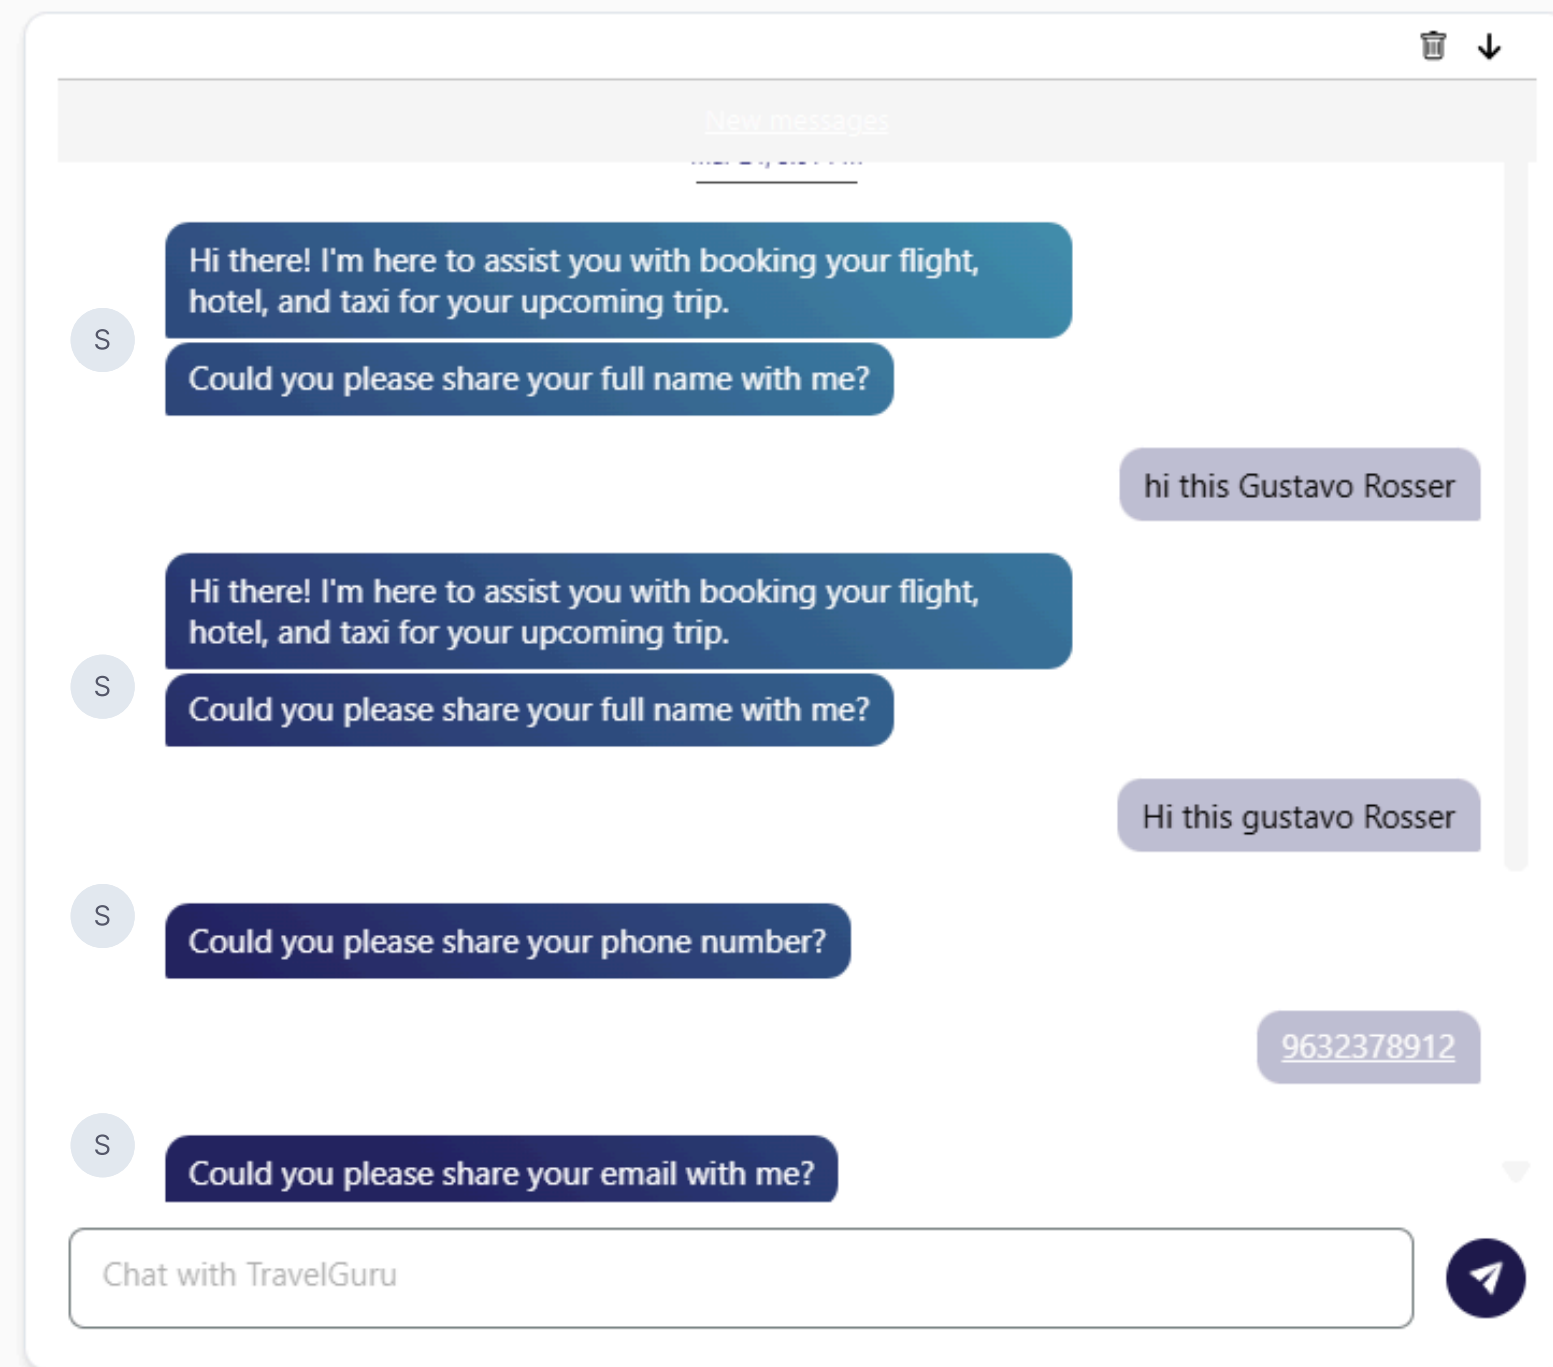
New messages

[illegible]

S

Hi there! I'm here to assist you with booking your flight, hotel, and taxi for your upcoming trip.

Could you please share your full name with me?

hi this Gustavo Rosser

S

Hi there! I'm here to assist you with booking your flight, hotel, and taxi for your upcoming trip.

Could you please share your full name with me?

Hi this gustavo Rosser

S

Could you please share your phone number?

9632378912

S

Could you please share your email with me?

Chat with TravelGuru